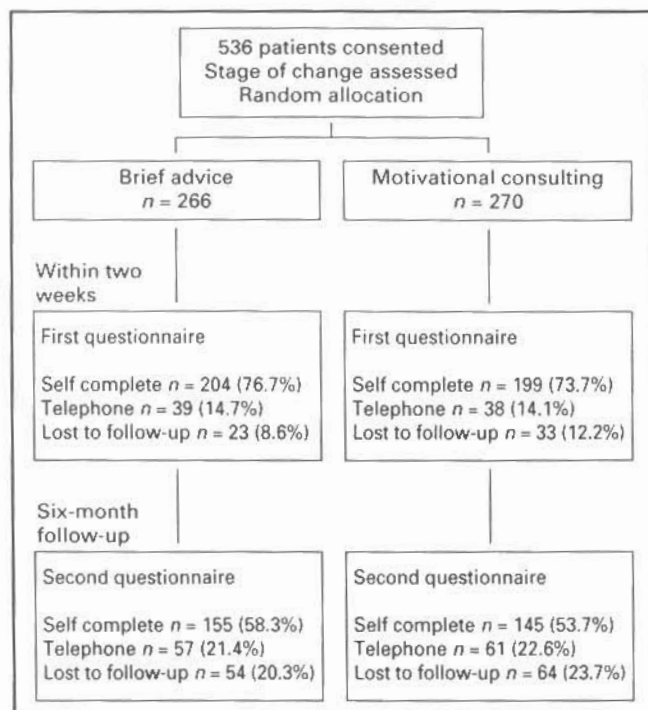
536 patients consented
Stage of change assessed
Random allocation

Brief advice
$n = 266$

Motivational consulting
$n = 270$

Within two weeks

First questionnaire

Self complete $n = 204$ (76.7%)
Telephone $n = 39$ (14.7%)
Lost to follow-up $n = 23$ (8.6%)

First questionnaire

Self complete $n = 199$ (73.7%)
Telephone $n = 38$ (14.1%)
Lost to follow-up $n = 33$ (12.2%)

Six-month follow-up

Second questionnaire

Self complete $n = 155$ (58.3%)
Telephone $n = 57$ (21.4%)
Lost to follow-up $n = 54$ (20.3%)

Second questionnaire

Self complete $n = 145$ (53.7%)
Telephone $n = 61$ (22.6%)
Lost to follow-up $n = 64$ (23.7%)